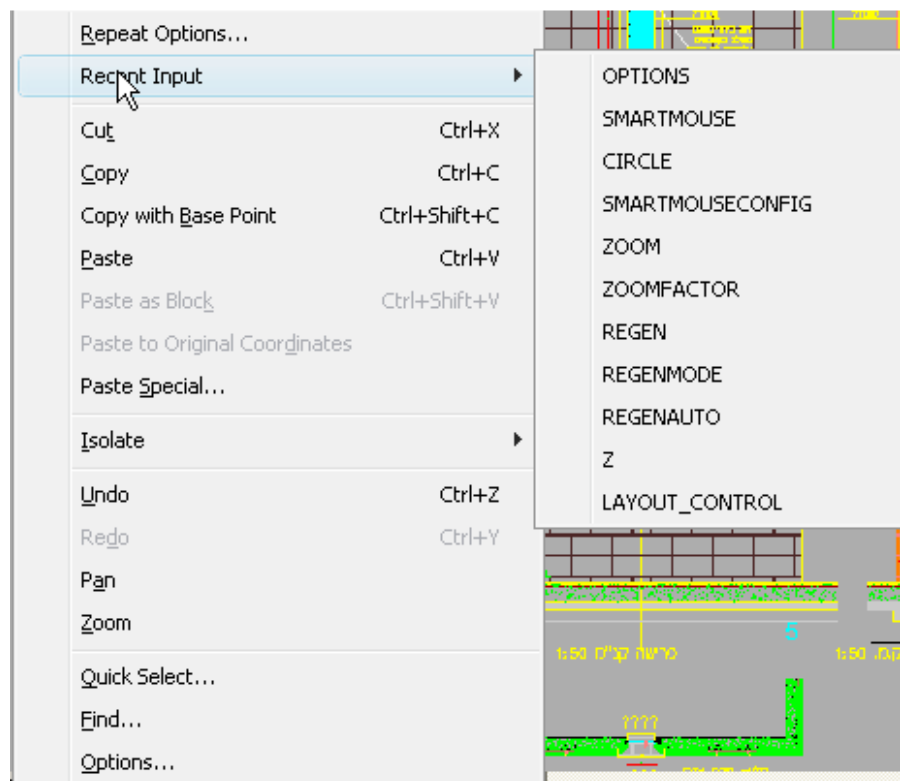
Repeat Options...
Recent Input
Cut Ctrl+X
Copy Ctrl+C
Copy with Base Point Ctrl+Shift+C
Paste Ctrl+V
Paste as Block Ctrl+Shift+V
Paste to Original Coordinates
Paste Special...
Isolate
Undo Ctrl+Z
Redo Ctrl+Y
Pan
Zoom
Quick Select...
Find...
Options...

OPTIONS
SMARTMOUSE
CIRCLE
SMARTMOUSECONFIG
ZOOM
ZOOMFACTOR
REGEN
REGENMODE
REGENAUTO
Z
LAYOUT_CONTROL

5
1:50 מרישה קצ"ס
1:50
????